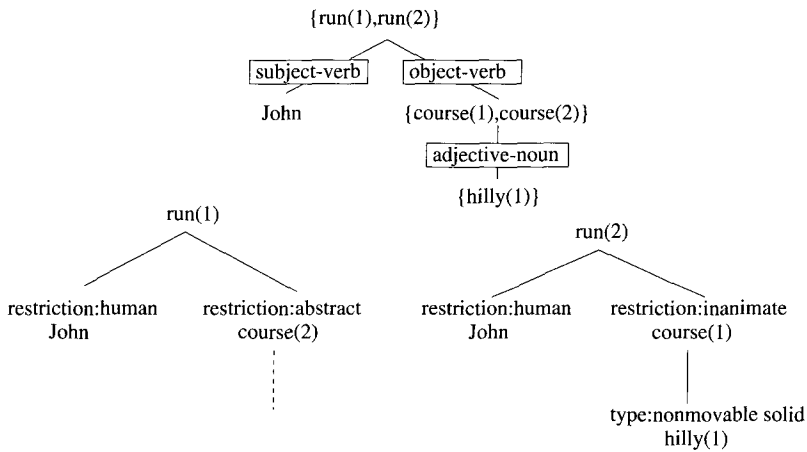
{run(1),run(2)}

subject-verb

object-verb

John

{course(1),course(2)}

adjective-noun

{hilly(1)}

run(1)

restriction:human
John

restriction:abstract
course(2)

run(2)

restriction:human
John

restriction:inanimate
course(1)

type:nonmovable solid
hilly(1)